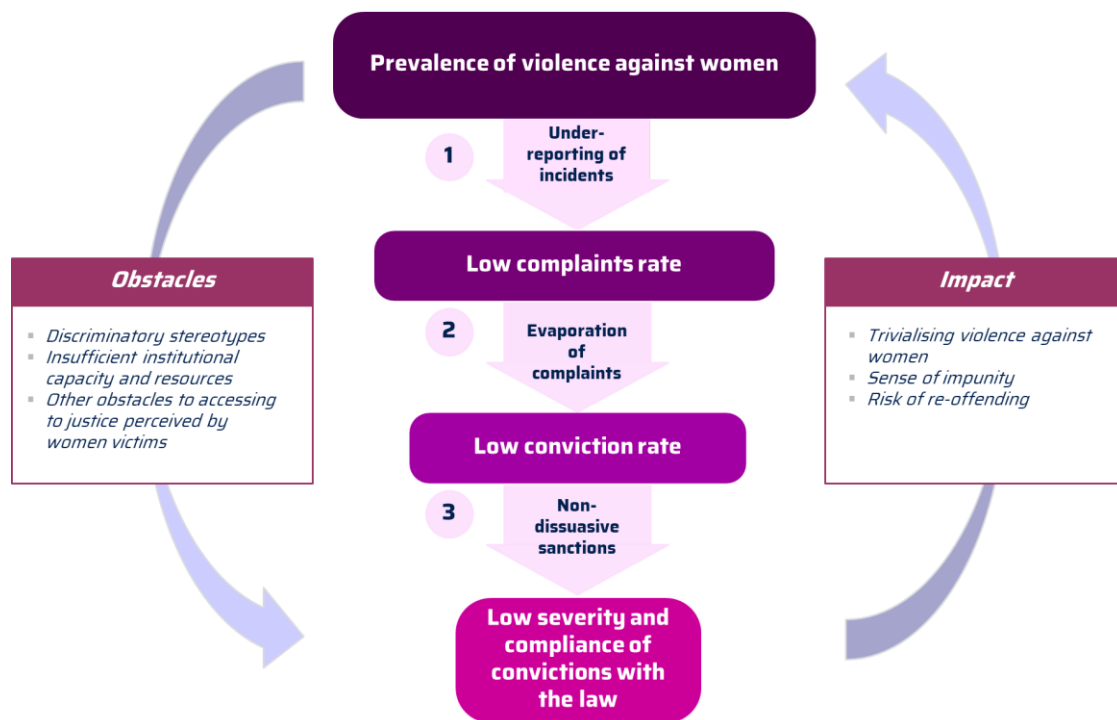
Prevalence of violence against women

1

Under-reporting of incidents

Low complaints rate

2

Evaporation of complaints

Low conviction rate

3

Non-dissuasive sanctions

Low severity and compliance of convictions with the law

Obstacles

- Discriminatory stereotypes
- Insufficient institutional capacity and resources
- Other obstacles to accessing to justice perceived by women victims

Impact

- Trivialising violence against women
- Sense of impunity
- Risk of re-offending